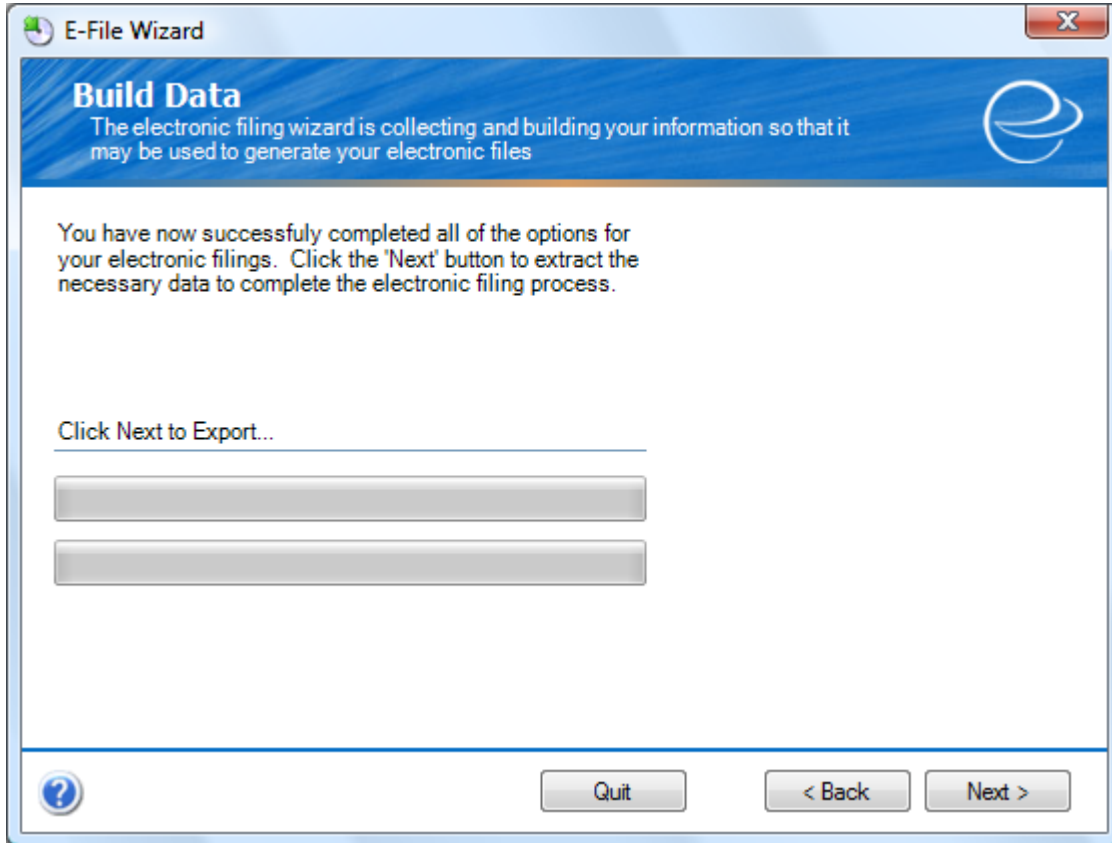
E-File Wizard

Build Data

The electronic filing wizard is collecting and building your information so that it may be used to generate your electronic files

You have now successfully completed all of the options for your electronic filings. Click the 'Next' button to extract the necessary data to complete the electronic filing process.

Click Next to Export...

Quit

< Back

Next >